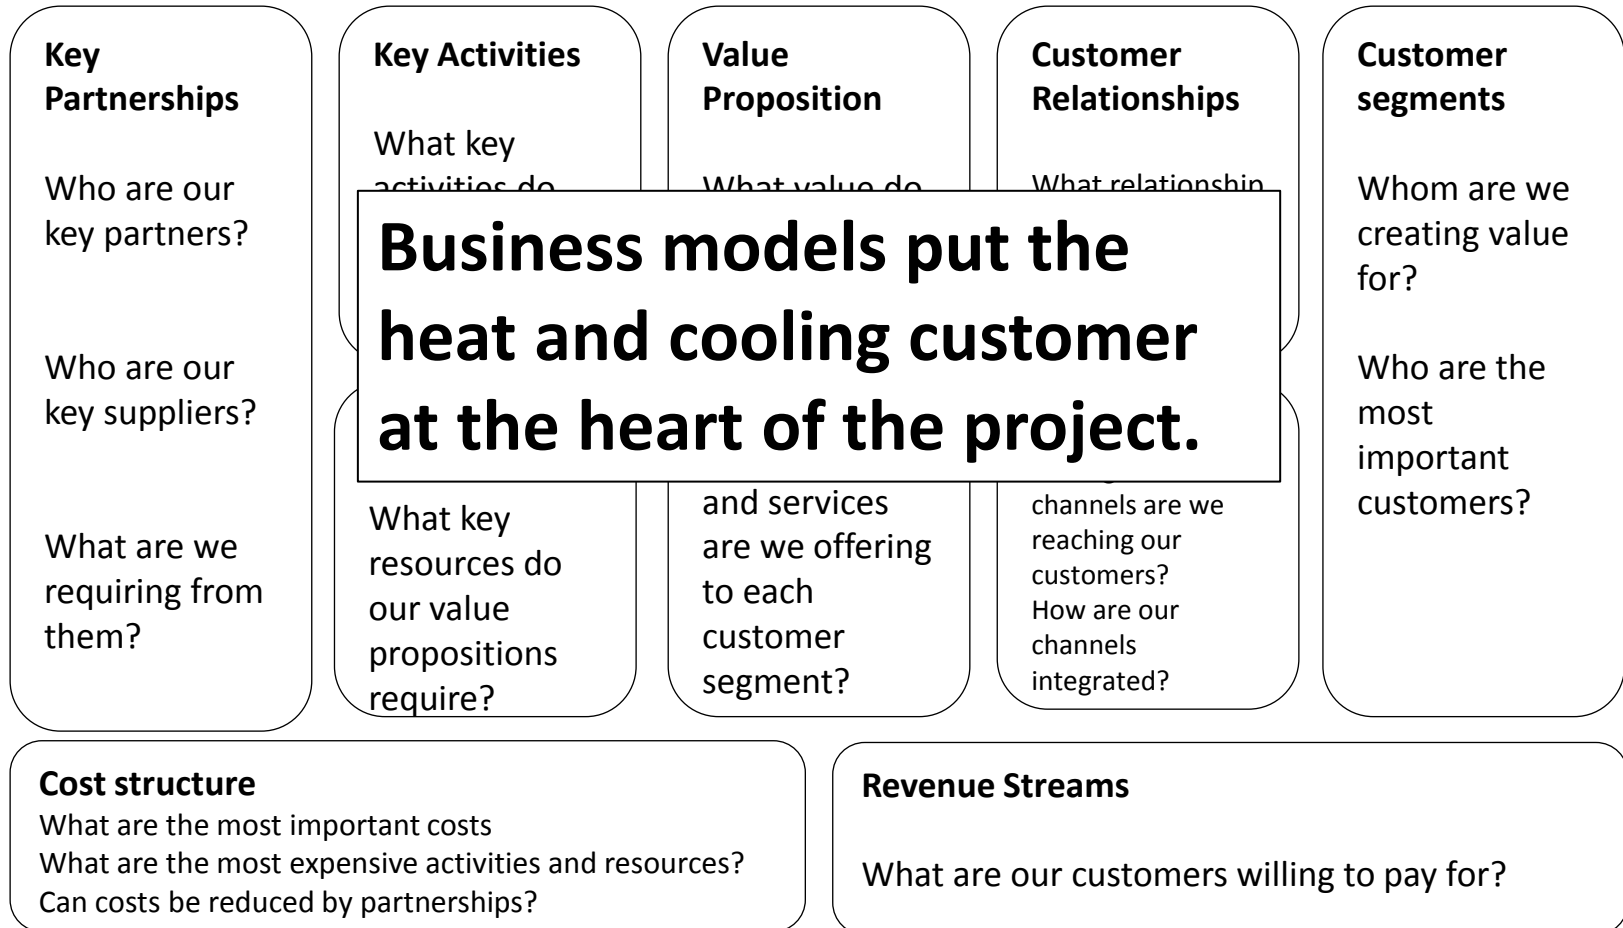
Key Partnerships

Who are our key partners?

Who are our key suppliers?

What are we requiring from them?

Key Activities

What key activities do

Value Proposition

What value do

Customer Relationships

What relationship

Customer segments

Whom are we creating value for?

Who are the most important customers?

Business models put the heat and cooling customer at the heart of the project.

What key resources do our value propositions require?

and services are we offering to each customer segment?

channels are we reaching our customers?
How are our channels integrated?

Cost structure
What are the most important costs
What are the most expensive activities and resources?
Can costs be reduced by partnerships?

Revenue Streams

What are our customers willing to pay for?